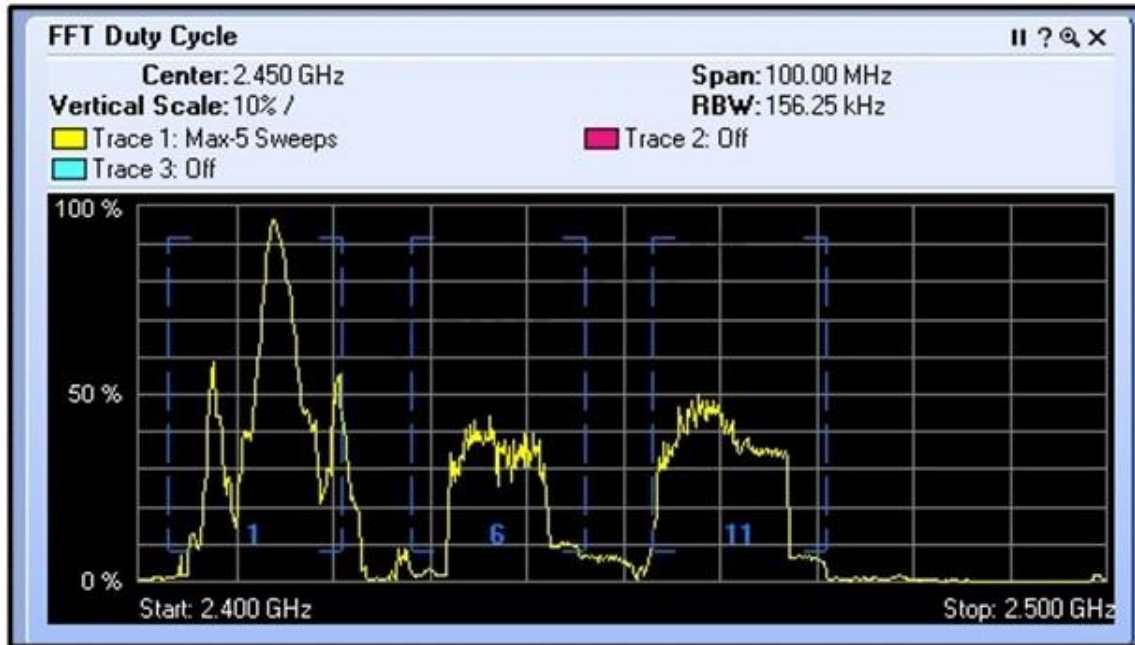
FFT Duty Cycle

II ? 🔍 X

Center: 2.450 GHz
Vertical Scale: 10% /

Span: 100.00 MHz
RBW: 156.25 kHz

Trace 1: Max-5 Sweeps
Trace 2: Off
Trace 3: Off

100 %
50 %
0 %

1
6
11

Start: 2.400 GHz
Stop: 2.500 GHz